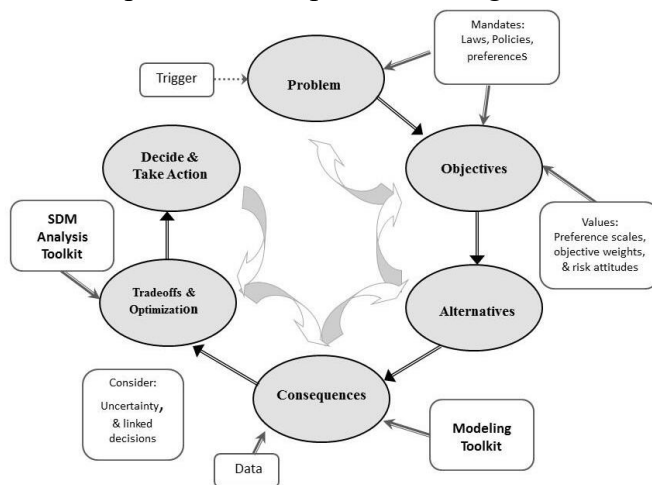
Mandates: Laws, Policies, preferenceS

Trigger

Problem

Objectives

Decide & Take Action

SDM Analysis Toolkit

Values: Preference scales, objective weights, & risk attitudes

Tradeoffs & Optimization

Alternatives

Consider: Uncertainty, & linked decisions

Consequences

Modeling Toolkit

Data